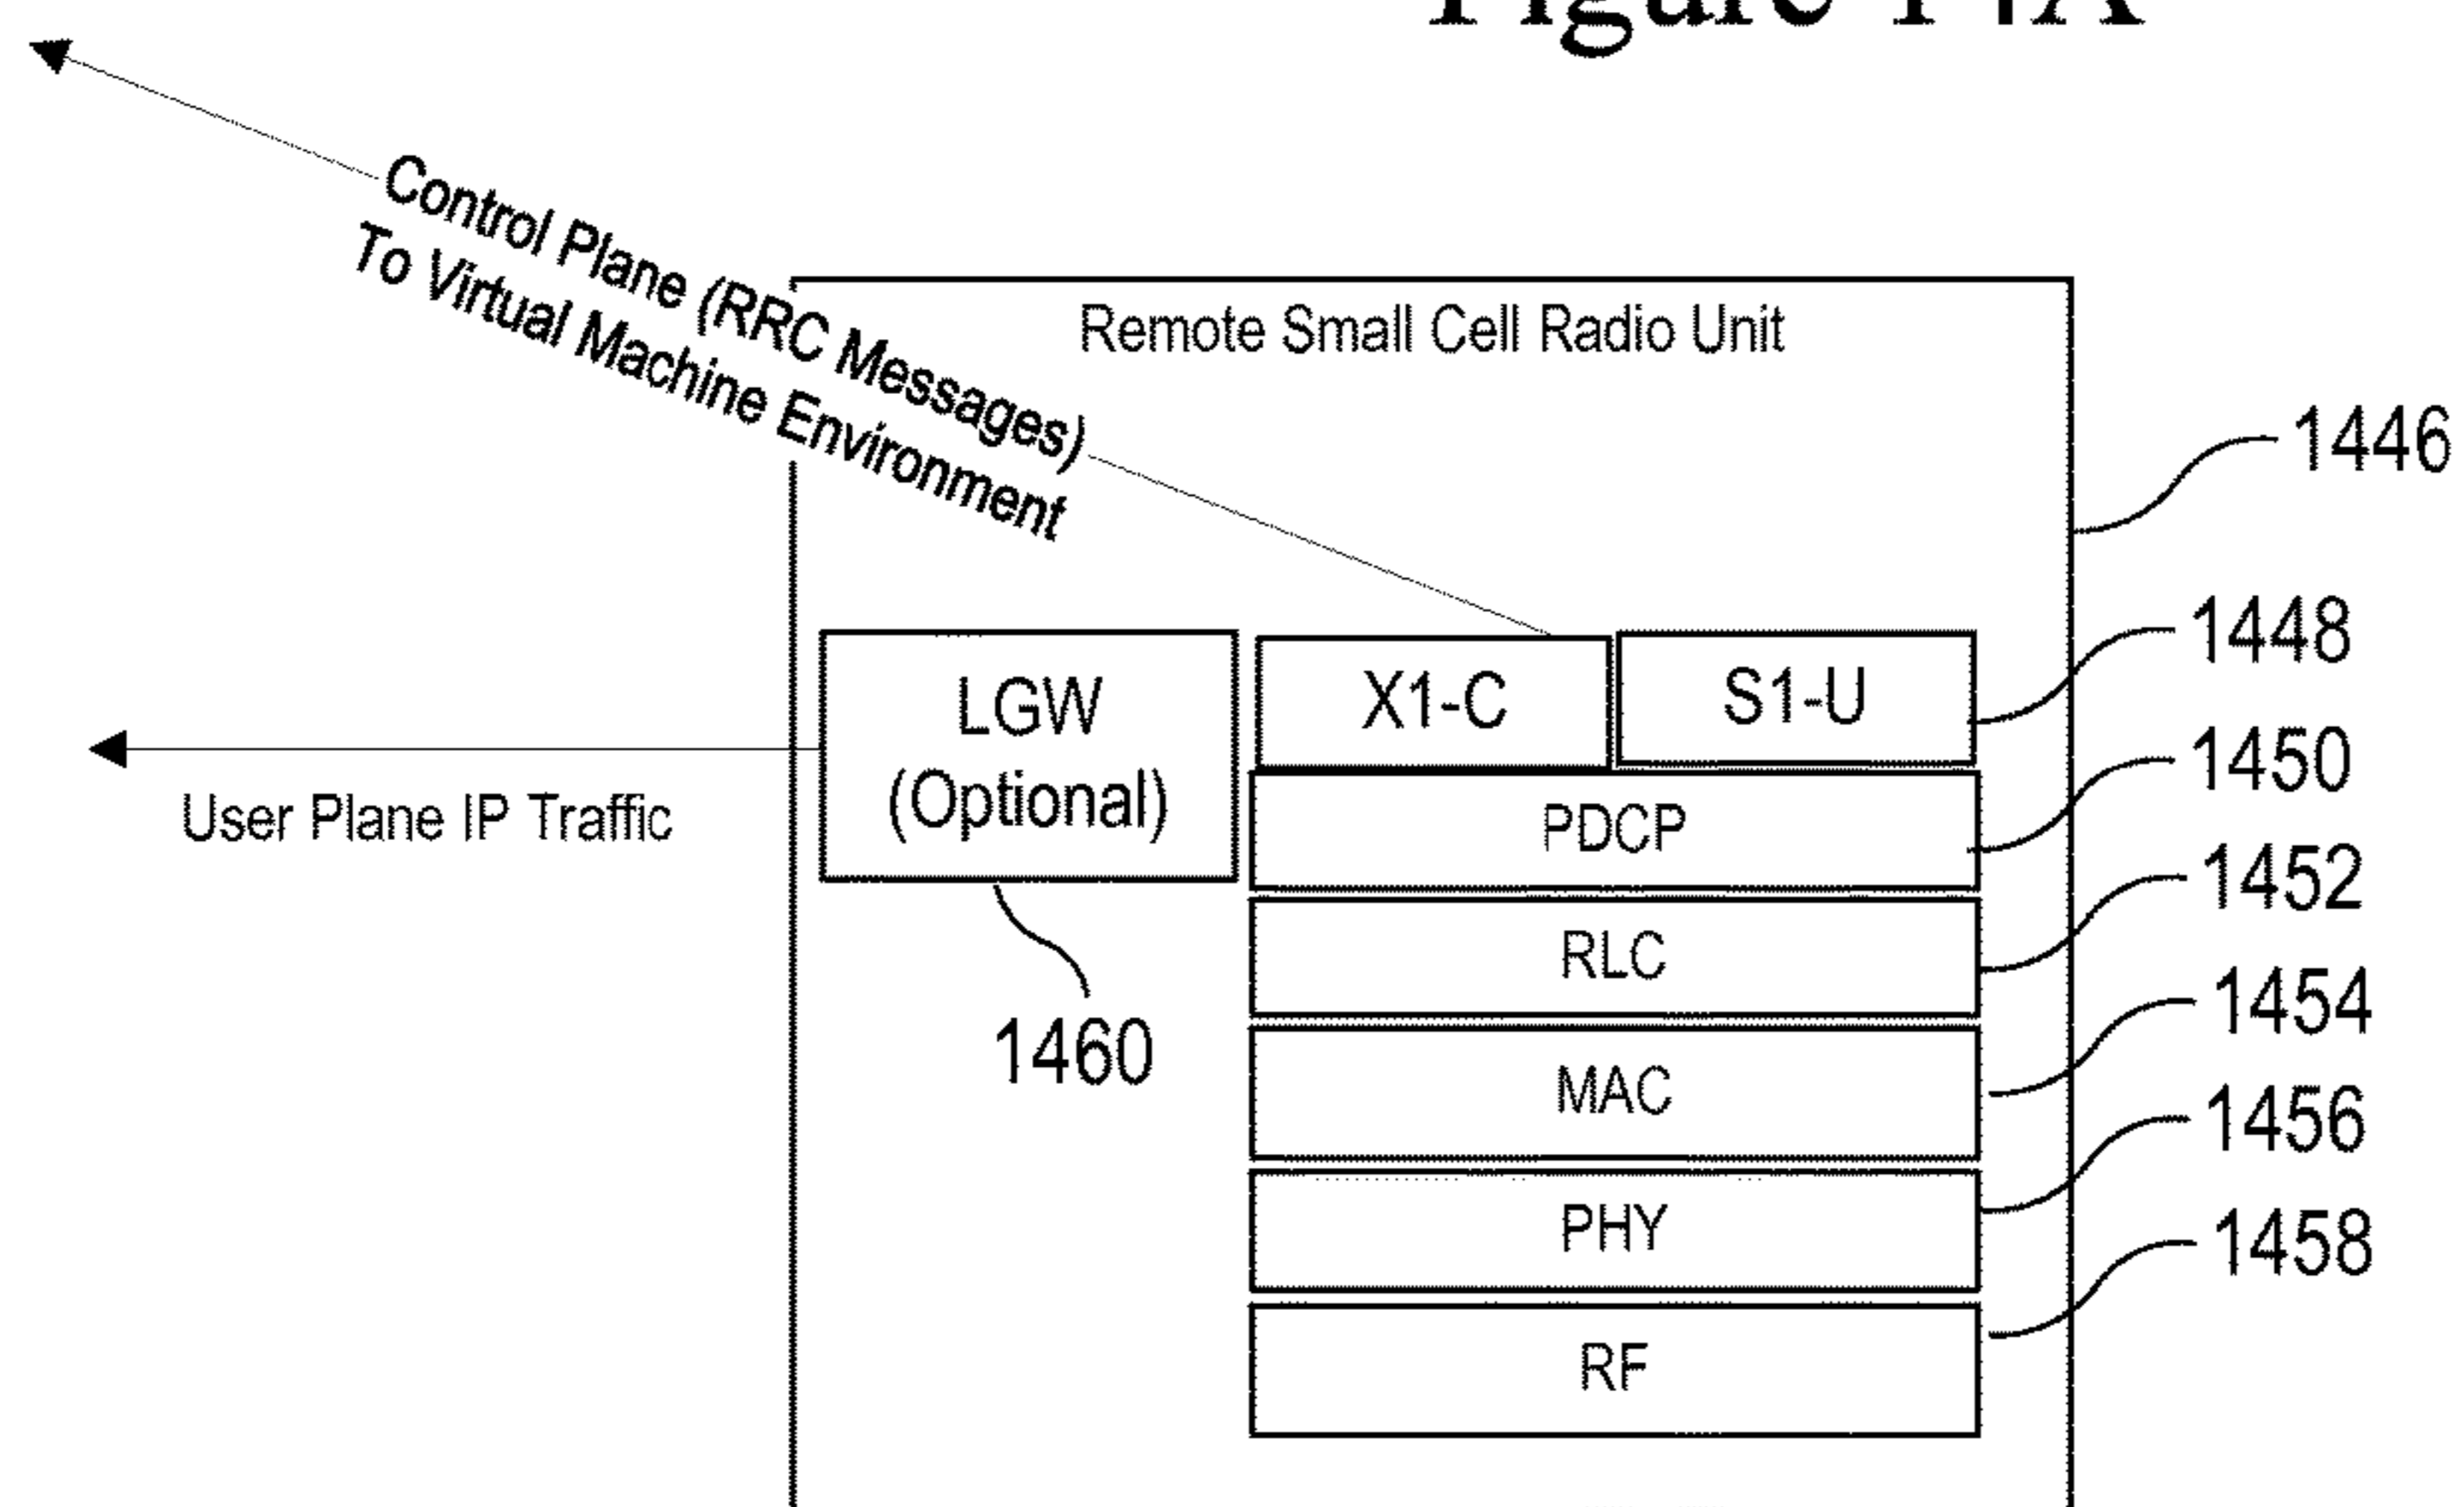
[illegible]

Control Plane (RRC Messages) To Virtual Machine Environment

Remote Small Cell Radio Unit

1446

LGW (Optional)

X1-C

S1-U

1448

1450

PDCP

User Plane IP Traffic

1452

RLC

1460

1454

MAC

1456

PHY

1458

RF